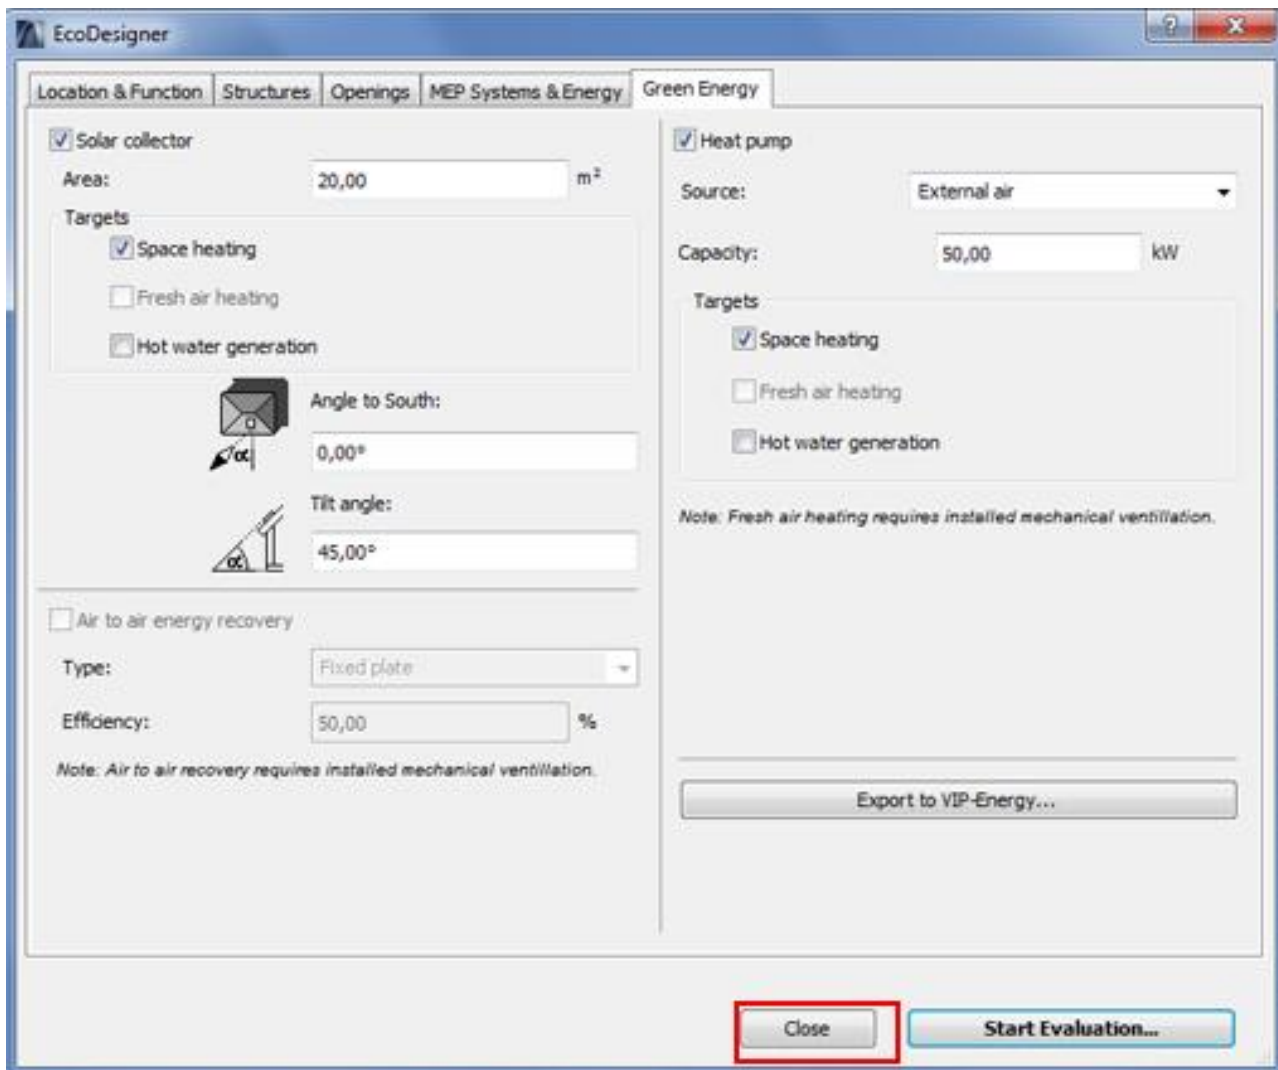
EcoDesigner

? X

Location & Function | Structures | Openings | MEP Systems & Energy | Green Energy

Solar collector

Area: 20,00 $m^2$

Targets

Space heating

Fresh air heating

Hot water generation

Angle to South:

0,00°

Tilt angle:

45,00°

Air to air energy recovery

Type: Fixed plate

Efficiency: 50,00 %

Note: Air to air recovery requires installed mechanical ventillation.

Heat pump

Source: External air

Capacity: 50,00 kW

Targets

Space heating

Fresh air heating

Hot water generation

Note: Fresh air heating requires installed mechanical ventillation.

Export to VIP-Energy...

Close

Start Evaluation...